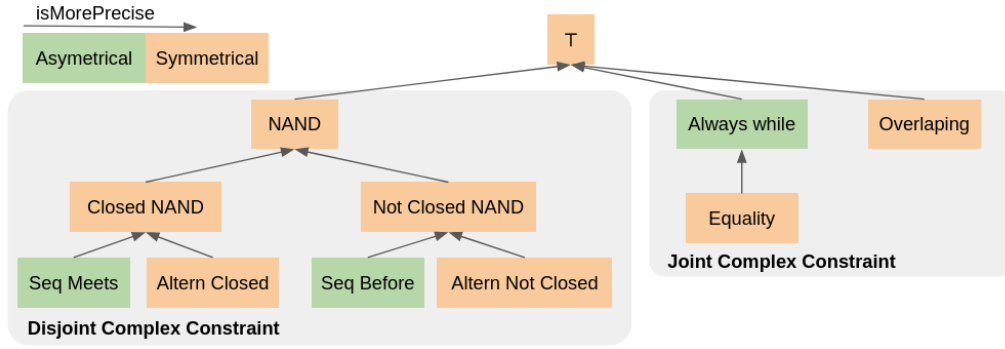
isMorePrecise

Asymetrical

Symmetrical

T

NAND

Closed NAND

Not Closed NAND

Seq Meets

Altern Closed

Seq Before

Altern Not Closed

Disjoint Complex Constraint

Always while

Overlaping

Equality

Joint Complex Constraint